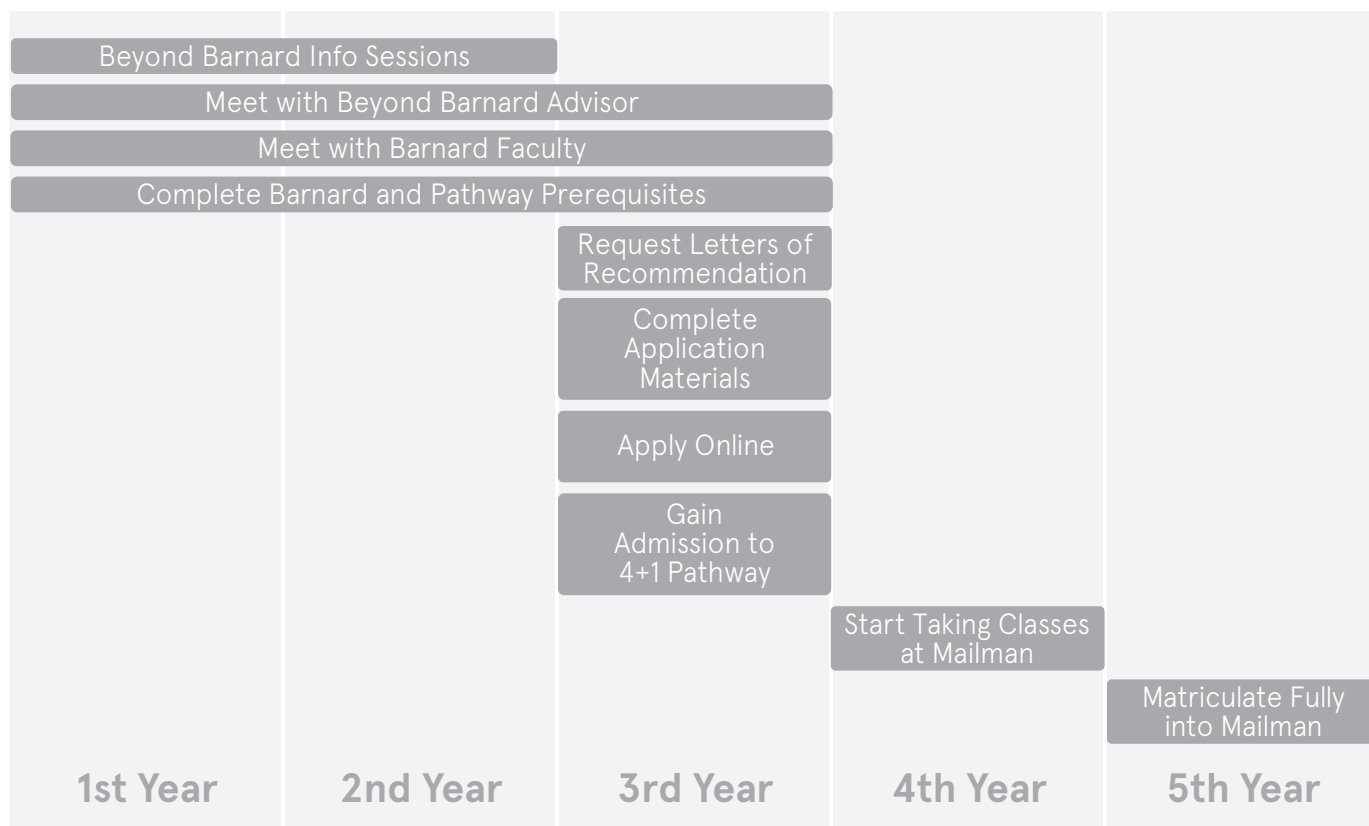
Beyond Barnard Info Sessions

Meet with Beyond Barnard Advisor

Meet with Barnard Faculty

Complete Barnard and Pathway Prerequisites

Request Letters of Recommendation

Complete Application Materials

Apply Online

Gain Admission to 4+1 Pathway

Start Taking Classes at Mailman

Matriculate Fully into Mailman

1st Year

2nd Year

3rd Year

4th Year

5th Year